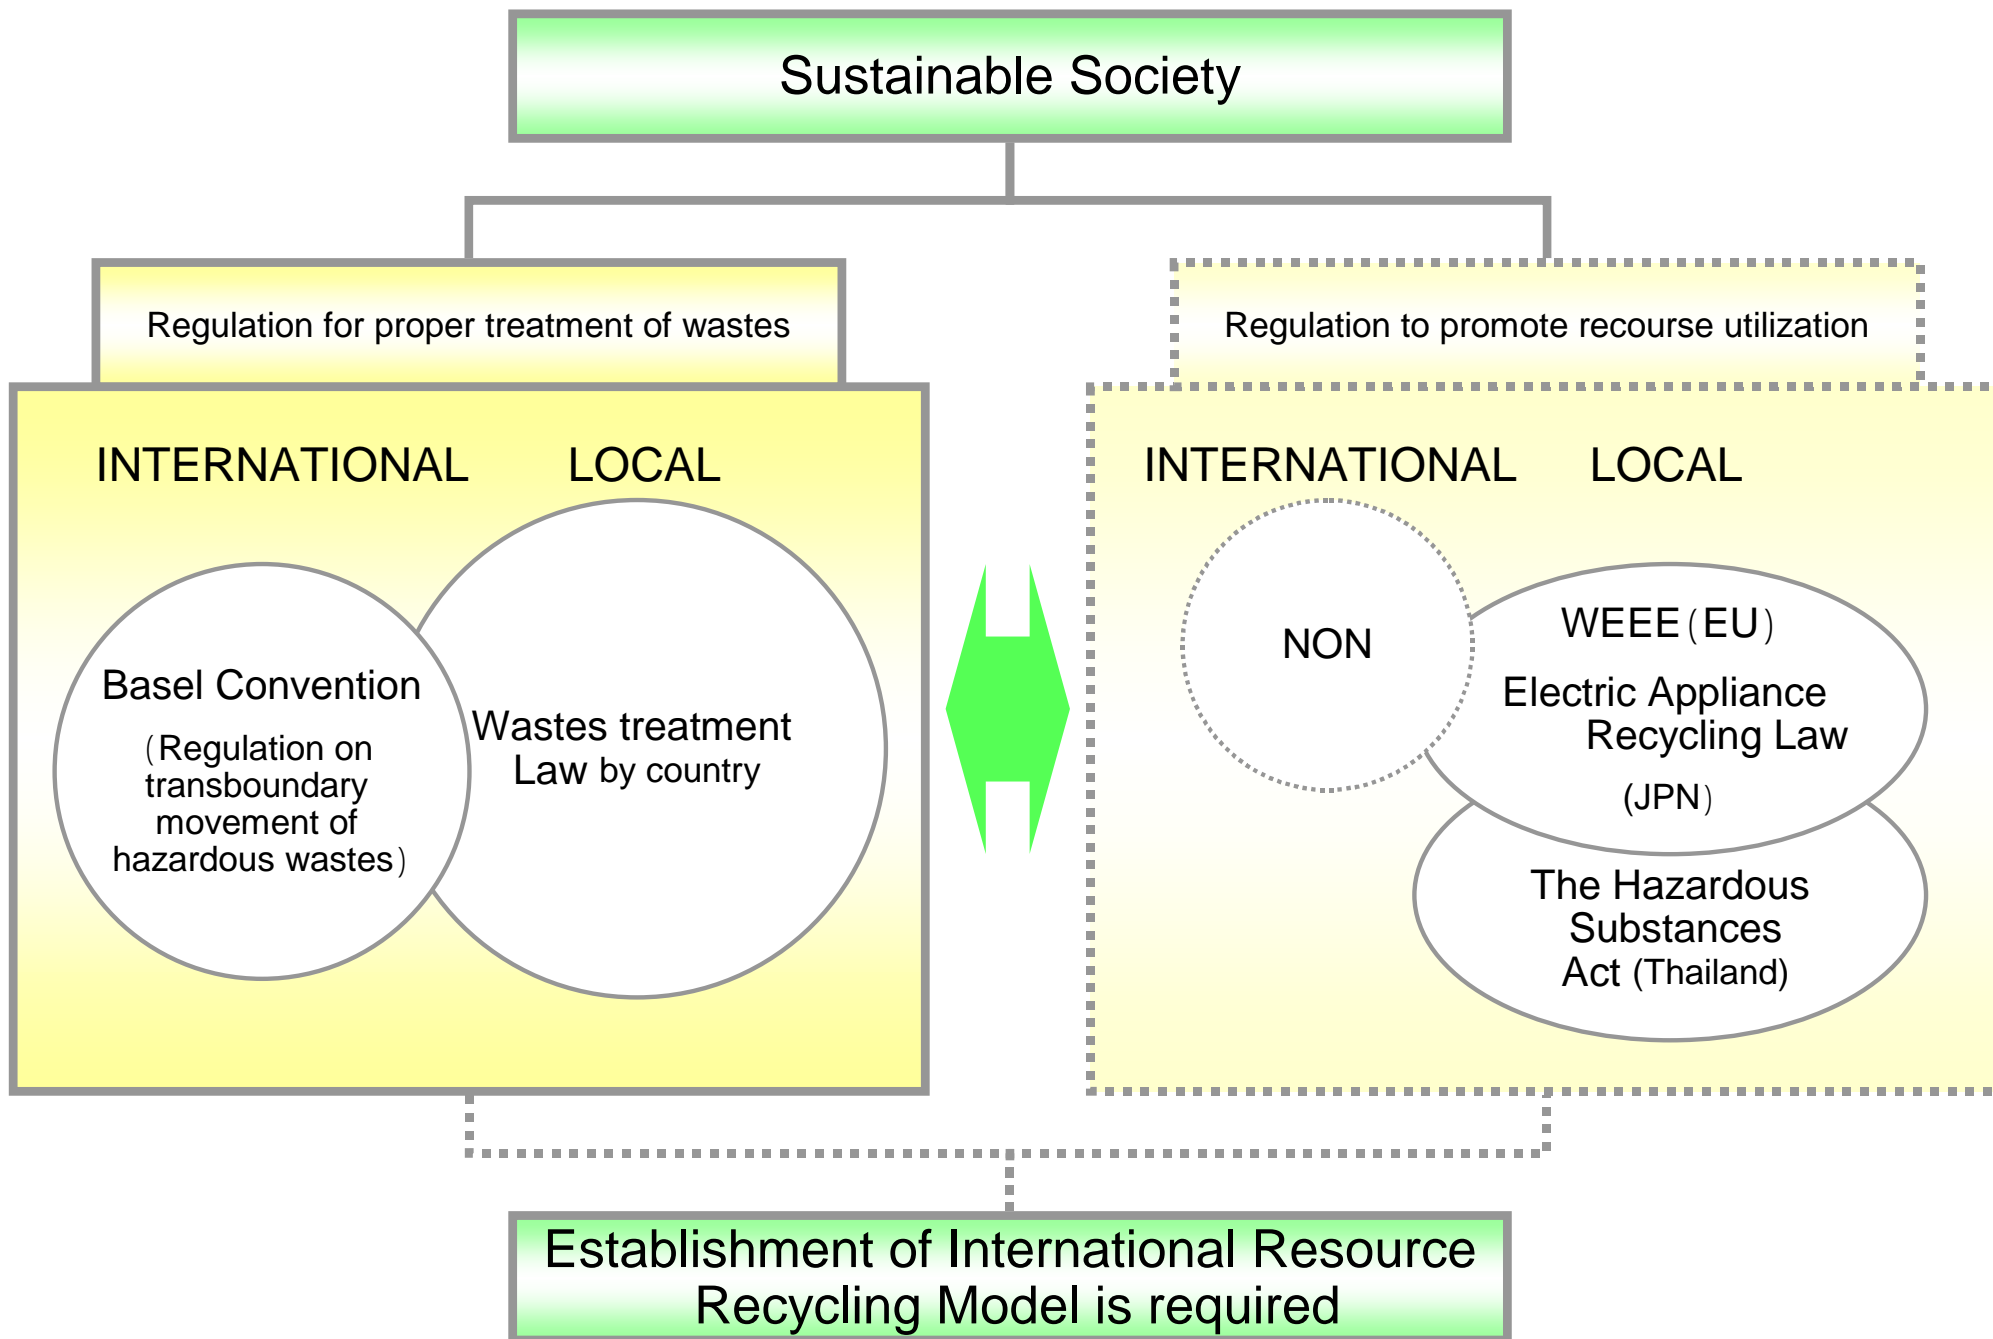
Sustainable Society

Regulation for proper treatment of wastes

Regulation to promote recourse utilization

INTERNATIONAL LOCAL

Basel Convention
(Regulation on transboundary movement of hazardous wastes)

Wastes treatment Law by country

INTERNATIONAL LOCAL

NON

WEEE (EU)
Electric Appliance Recycling Law (JPN)

The Hazardous Substances Act (Thailand)

Establishment of International Resource Recycling Model is required